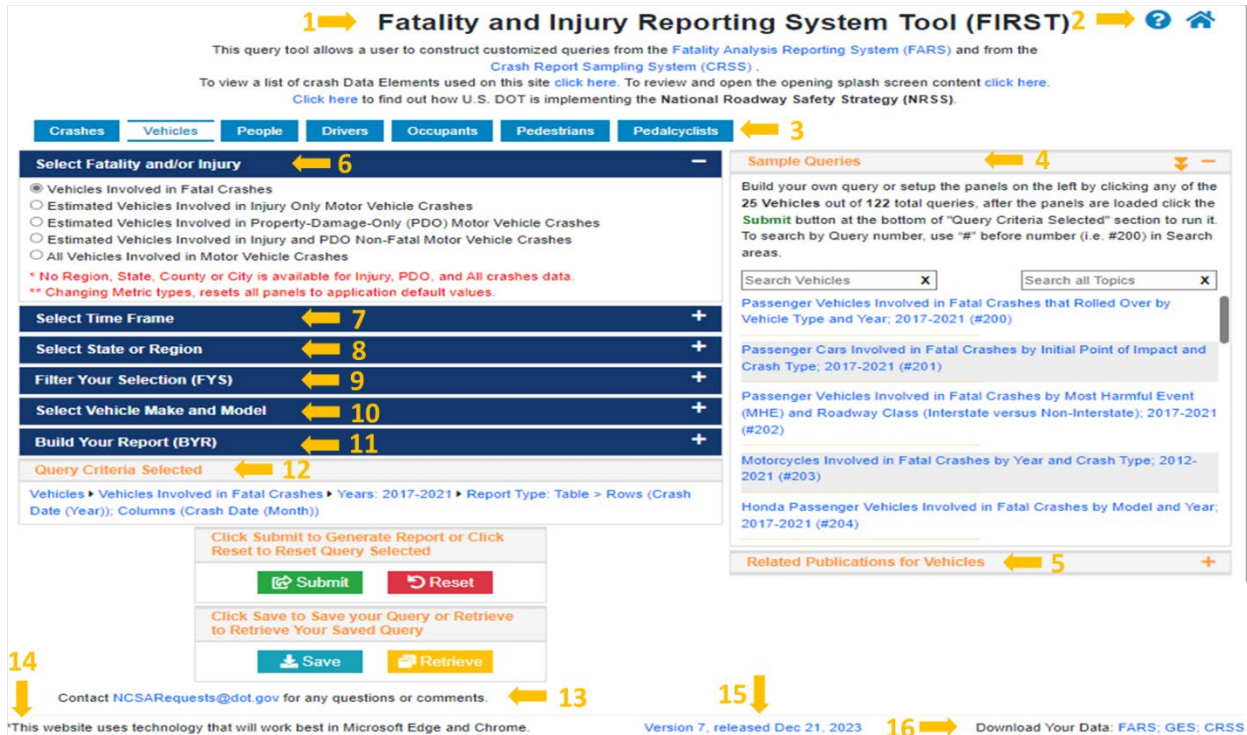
1 Fatality and Injury Reporting System Tool (FIRST) 2

This query tool allows a user to construct customized queries from the Fatality Analysis Reporting System (FARS) and from the Crash Report Sampling System (CRSS) .
To view a list of crash Data Elements used on this site click here. To review and open the opening splash screen content click here.
Click here to find out how U.S. DOT is implementing the National Roadway Safety Strategy (NRSS).

Crashes Vehicles People Drivers Occupants Pedestrians Pedalcyclists 3

Select Fatality and/or Injury 6 −

Vehicles Involved in Fatal Crashes
Estimated Vehicles Involved in Injury Only Motor Vehicle Crashes
Estimated Vehicles Involved in Property-Damage-Only (PDO) Motor Vehicle Crashes
Estimated Vehicles Involved in Injury and PDO Non-Fatal Motor Vehicle Crashes
All Vehicles Involved in Motor Vehicle Crashes

* No Region, State, County or City is available for Injury, PDO, and All crashes data.
** Changing Metric types, resets all panels to application default values.

Select Time Frame 7 +
Select State or Region 8 +
Filter Your Selection (FYS) 9 +
Select Vehicle Make and Model 10 +
Build Your Report (BYR) 11 +
Query Criteria Selected 12

Vehicles ▸ Vehicles Involved in Fatal Crashes ▸ Years: 2017-2021 ▸ Report Type: Table > Rows (Crash Date (Year)); Columns (Crash Date (Month))

Click Submit to Generate Report or Click Reset to Reset Query Selected

Submit Reset

Click Save to Save your Query or Retrieve to Retrieve Your Saved Query

Save Retrieve

Sample Queries 4 −

Build your own query or setup the panels on the left by clicking any of the 25 Vehicles out of 122 total queries, after the panels are loaded click the Submit button at the bottom of "Query Criteria Selected" section to run it. To search by Query number, use "#" before number (i.e. #200) in Search areas.

Search Vehicles X Search all Topics X

Passenger Vehicles Involved in Fatal Crashes that Rolled Over by Vehicle Type and Year; 2017-2021 (#200)

Passenger Cars Involved in Fatal Crashes by Initial Point of Impact and Crash Type; 2017-2021 (#201)

Passenger Vehicles Involved in Fatal Crashes by Most Harmful Event (MHE) and Roadway Class (Interstate versus Non-Interstate); 2017-2021 (#202)

Motorcycles Involved in Fatal Crashes by Year and Crash Type; 2012-2021 (#203)

Honda Passenger Vehicles Involved in Fatal Crashes by Model and Year; 2017-2021 (#204)

Related Publications for Vehicles 5 +

14

Contact NCSARequests@dot.gov for any questions or comments. 13

15

*This website uses technology that will work best in Microsoft Edge and Chrome. Version 7, released Dec 21, 2023 16 Download Your Data: FARS; GES; CRSS